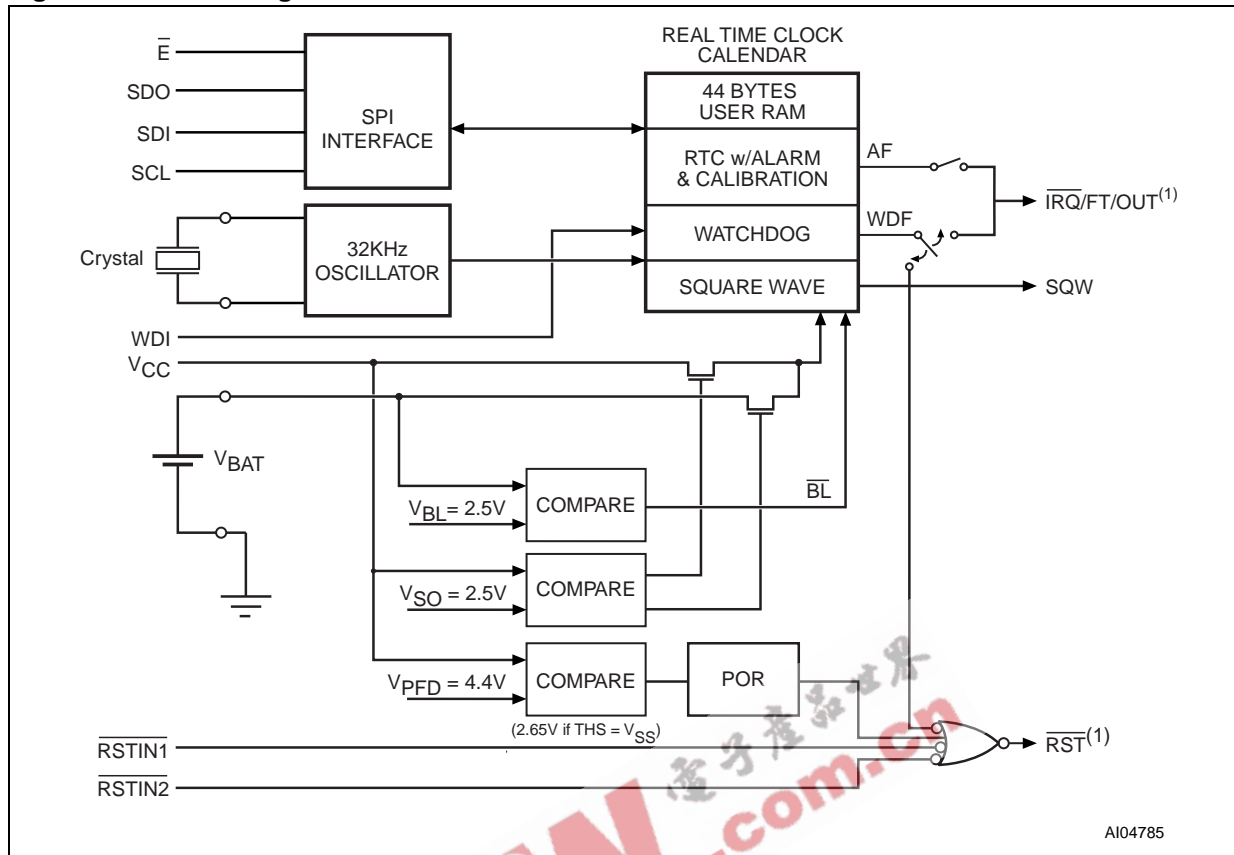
$\overline{E}$

SDO

SDI

SCL

SPI INTERFACE

REAL TIME CLOCK CALENDAR

44 BYTES USER RAM

RTC w/ALARM & CALIBRATION

WATCHDOG

SQUARE WAVE

AF

WDF

$\overline{IRQ}$/FT/OUT$^{(1)}$

SQW

Crystal

32KHz OSCILLATOR

WDI

$V_{CC}$

$V_{BAT}$

$V_{BL}$ = 2.5V

COMPARE

$\overline{BL}$

$V_{SO}$ = 2.5V

COMPARE

$V_{PFD}$ = 4.4V

COMPARE

(2.65V if THS = $V_{SS}$)

POR

$\overline{RSTIN1}$

$\overline{RSTIN2}$

$\overline{RST}^{(1)}$

AI04785

电子产品世界

.com.cn